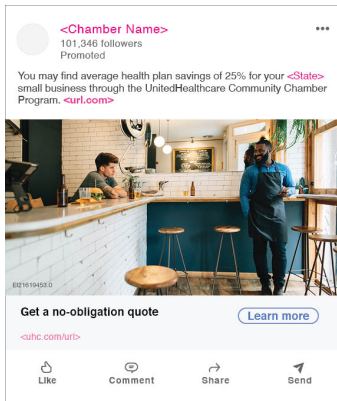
<Chamber Name>
101,346 followers
Promoted

•••

You may find average health plan savings of 25% for your <State> small business through the UnitedHealthcare Community Chamber Program. <url.com>

EI21619453.0

Get a no-obligation quote

<uhc.com/url>

Learn more

Like Comment Share Send